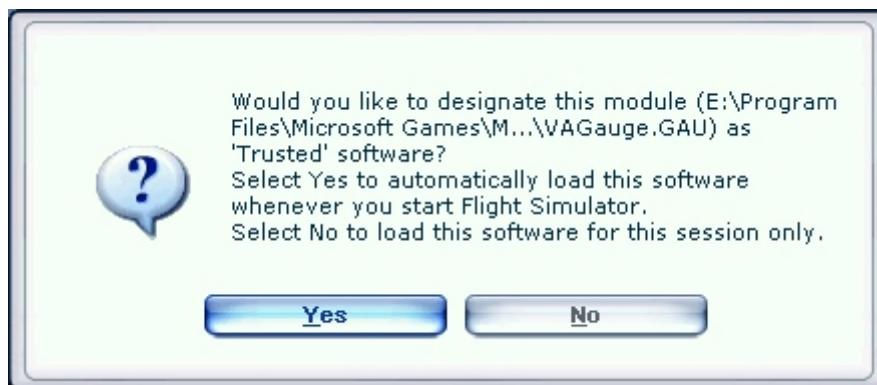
Would you like to designate this module (E:\Program Files\Microsoft Games\M...\VAGauge.GAU) as 'Trusted' software?
Select Yes to automatically load this software whenever you start Flight Simulator.
Select No to load this software for this session only.

?

Yes

No